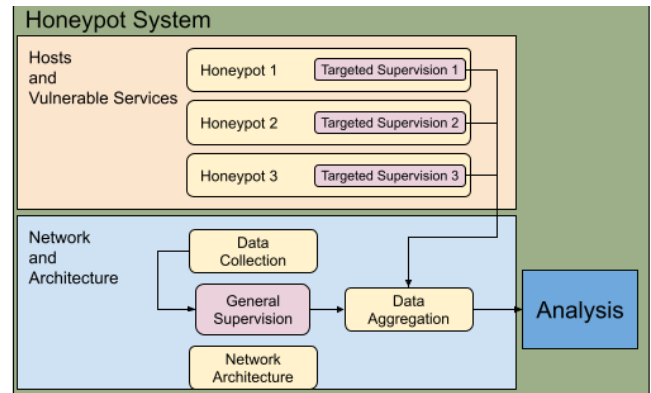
Honeypot System

Hosts and Vulnerable Services

Honeypot 1 Targeted Supervision 1

Honeypot 2 Targeted Supervision 2

Honeypot 3 Targeted Supervision 3

Network and Architecture

Data Collection

General Supervision

Data Aggregation

Network Architecture

Analysis